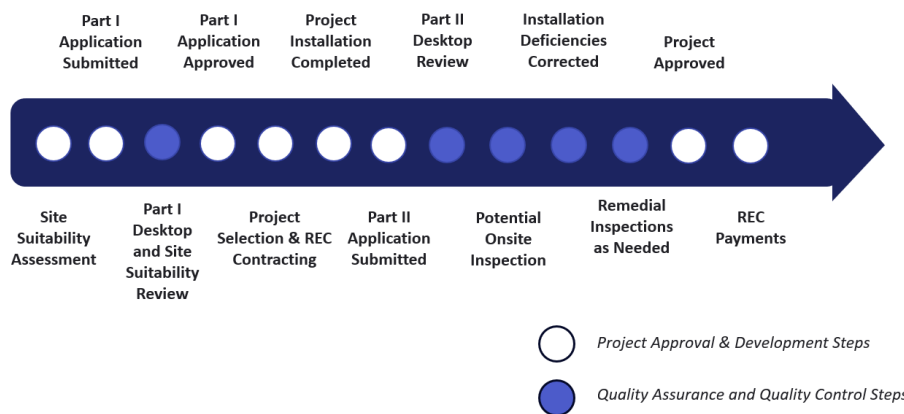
Part I Application Submitted

Part I Application Approved

Project Installation Completed

Part II Desktop Review

Installation Deficiencies Corrected

Project Approved

Site Suitability Assessment

Part I Desktop and Site Suitability Review

Project Selection & REC Contracting

Part II Application Submitted

Potential Onsite Inspection

Remedial Inspections as Needed

REC Payments

Project Approval & Development Steps

Quality Assurance and Quality Control Steps